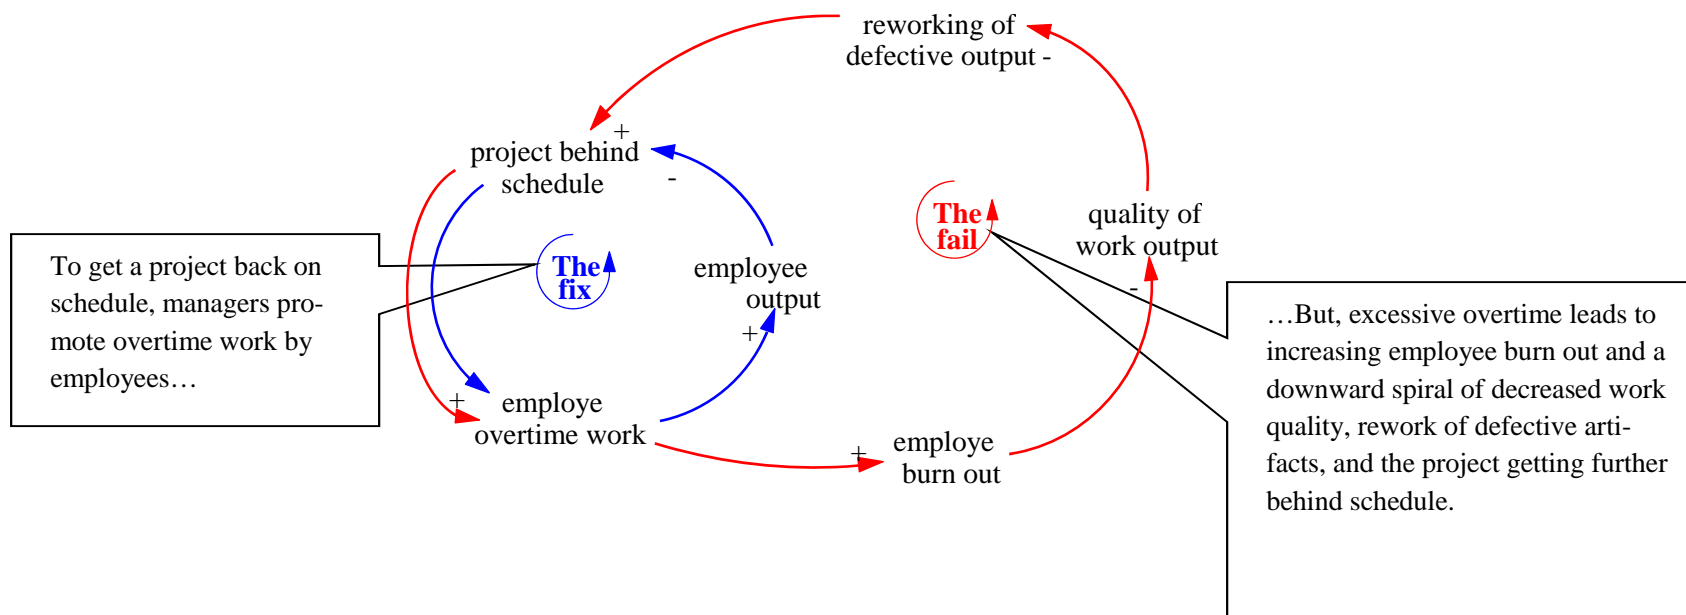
reworking of defective output -

+

project behind schedule

-

The fix

The fail

quality of work output

To get a project back on schedule, managers promote overtime work by employees…

employee output

+

-

…But, excessive overtime leads to increasing employee burn out and a downward spiral of decreased work quality, rework of defective artifacts, and the project getting further behind schedule.

+

employe overtime work

+

employe burn out